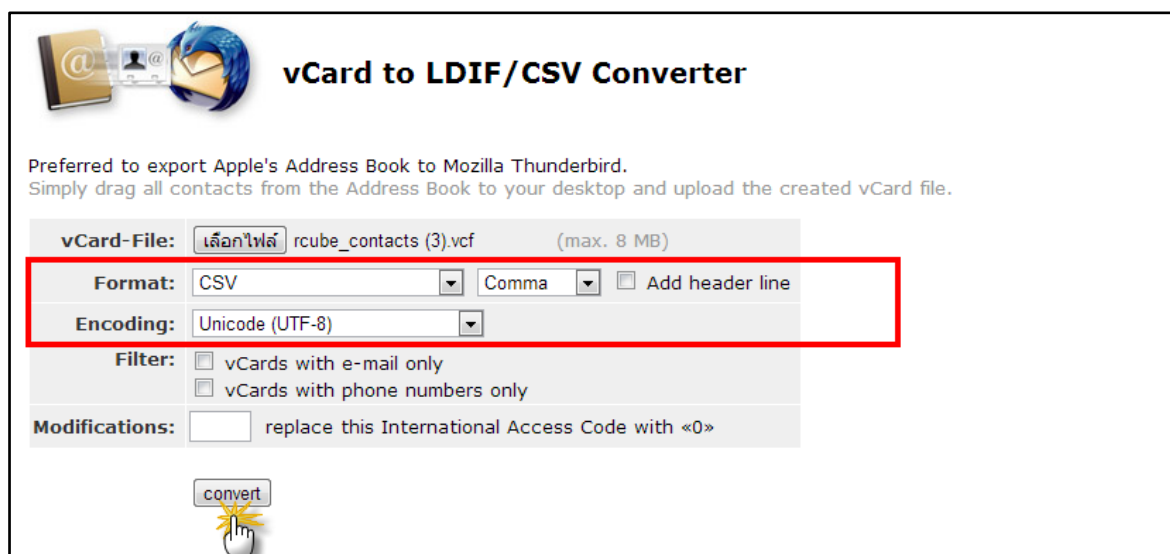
vCard to LDIF/CSV Converter

Preferred to export Apple's Address Book to Mozilla Thunderbird.
Simply drag all contacts from the Address Book to your desktop and upload the created vCard file.

vCard-File: เลือกไฟล์ rcube_contacts (3).vcf (max. 8 MB)

Format: CSV Comma Add header line

Encoding: Unicode (UTF-8)

Filter: vCards with e-mail only
vCards with phone numbers only

Modifications: replace this International Access Code with «0»

convert